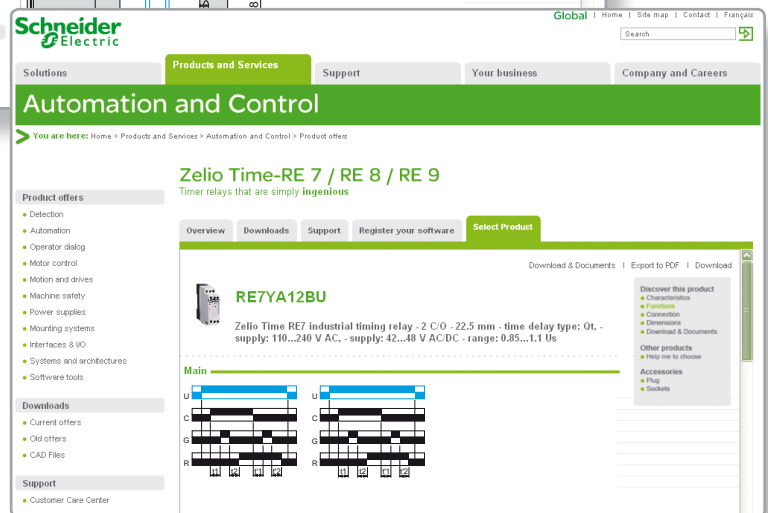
Schneider Electric

Global | Home | Site map | Contact | Français

Search

Solutions
Products and Services
Support
Your business
Company and Careers

Automation and Control

You are here: Home > Products and Services > Automation and Control > Product offers

Zelio Time-RE 7 / RE 8 / RE 9
Timer relays that are simply ingenious

Product offers
Detection
Automation
Operator dialog
Motor control
Motion and drives
Machine safety
Power supplies
Mounting systems
Interfaces & I/O
Systems and architectures
Software tools

Downloads
Current offers
Old offers
CAD Files

Support
Customer Care Center

Overview
Downloads
Support
Register your software
Select Product

Download & Documents | Export to PDF | Download

RE7YA12BU

Zelio Time RE7 industrial timing relay - 2 C/O - 22.5 mm - time delay type: Qt, - supply: 110...240 V AC, - supply: 42...48 V AC/DC - range: 0.85...1.1 Us

Discover this product
Characteristics
Functions
Connection
Dimensions
Download & Documents

Other products
Help me to choose

Accessories
Plug
Sockets

Main

U
C
G
R
t1 t2 t1 t2

U
C
G
R
t1 t2 t1 t2